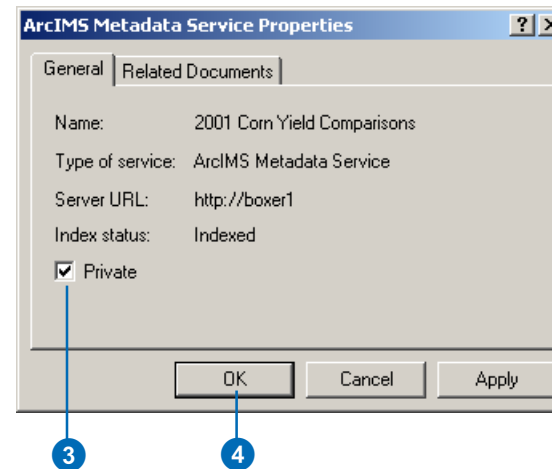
ArcIMS Metadata Service Properties

?

General

Related Documents

Name: 2001 Corn Yield Comparisons

Type of service: ArcIMS Metadata Service

Server URL: http://boxer1

Index status: Indexed

Private

OK

Cancel

Apply

3

4